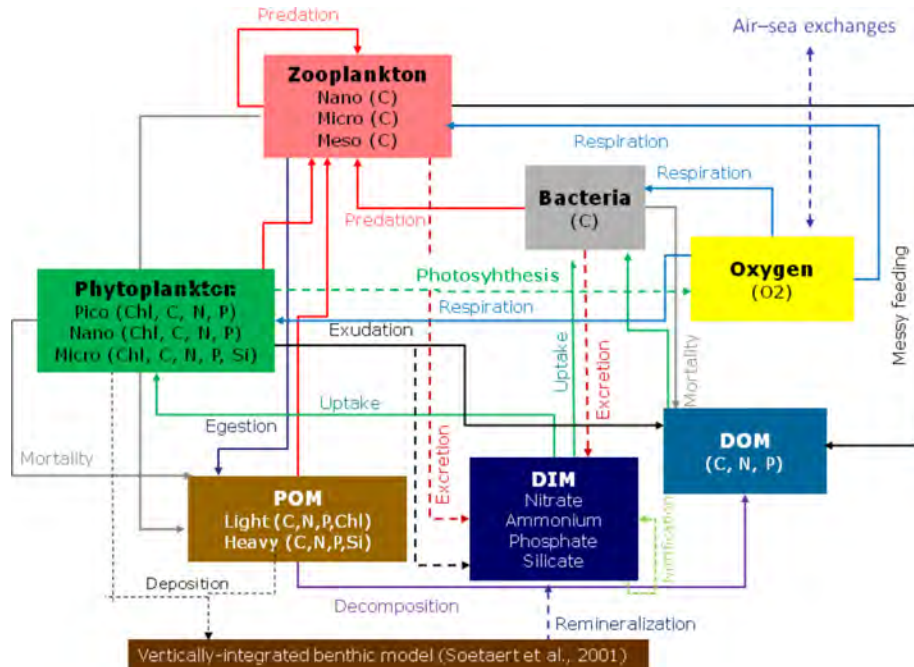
Predation

Air–sea exchanges

Zooplankton
Nano (C)
Micro (C)
Meso (C)

Respiration

Respiration

Bacteria
(C)

Predation

Phytoplankton
Pico (Chl, C, N, P)
Nano (Chl, C, N, P)
Micro (Chl, C, N, P, Si)

Photosyhthesis

Oxygen
(O2)

Respiration

Exudation

Messy feeding

Uptake

Excretion

Mortality

Uptake

Egestion

DOM
(C, N, P)

Mortality

Excretion

DIM
Nitrate
Ammonium
Phosphate
Silicate

POM
Light (C,N,P,Chl)
Heavy (C,N,P,Si)

Nitrification

Deposition

Decomposition

Remineralization

Vertically-integrated benthic model (Soetaert et al., 2001)